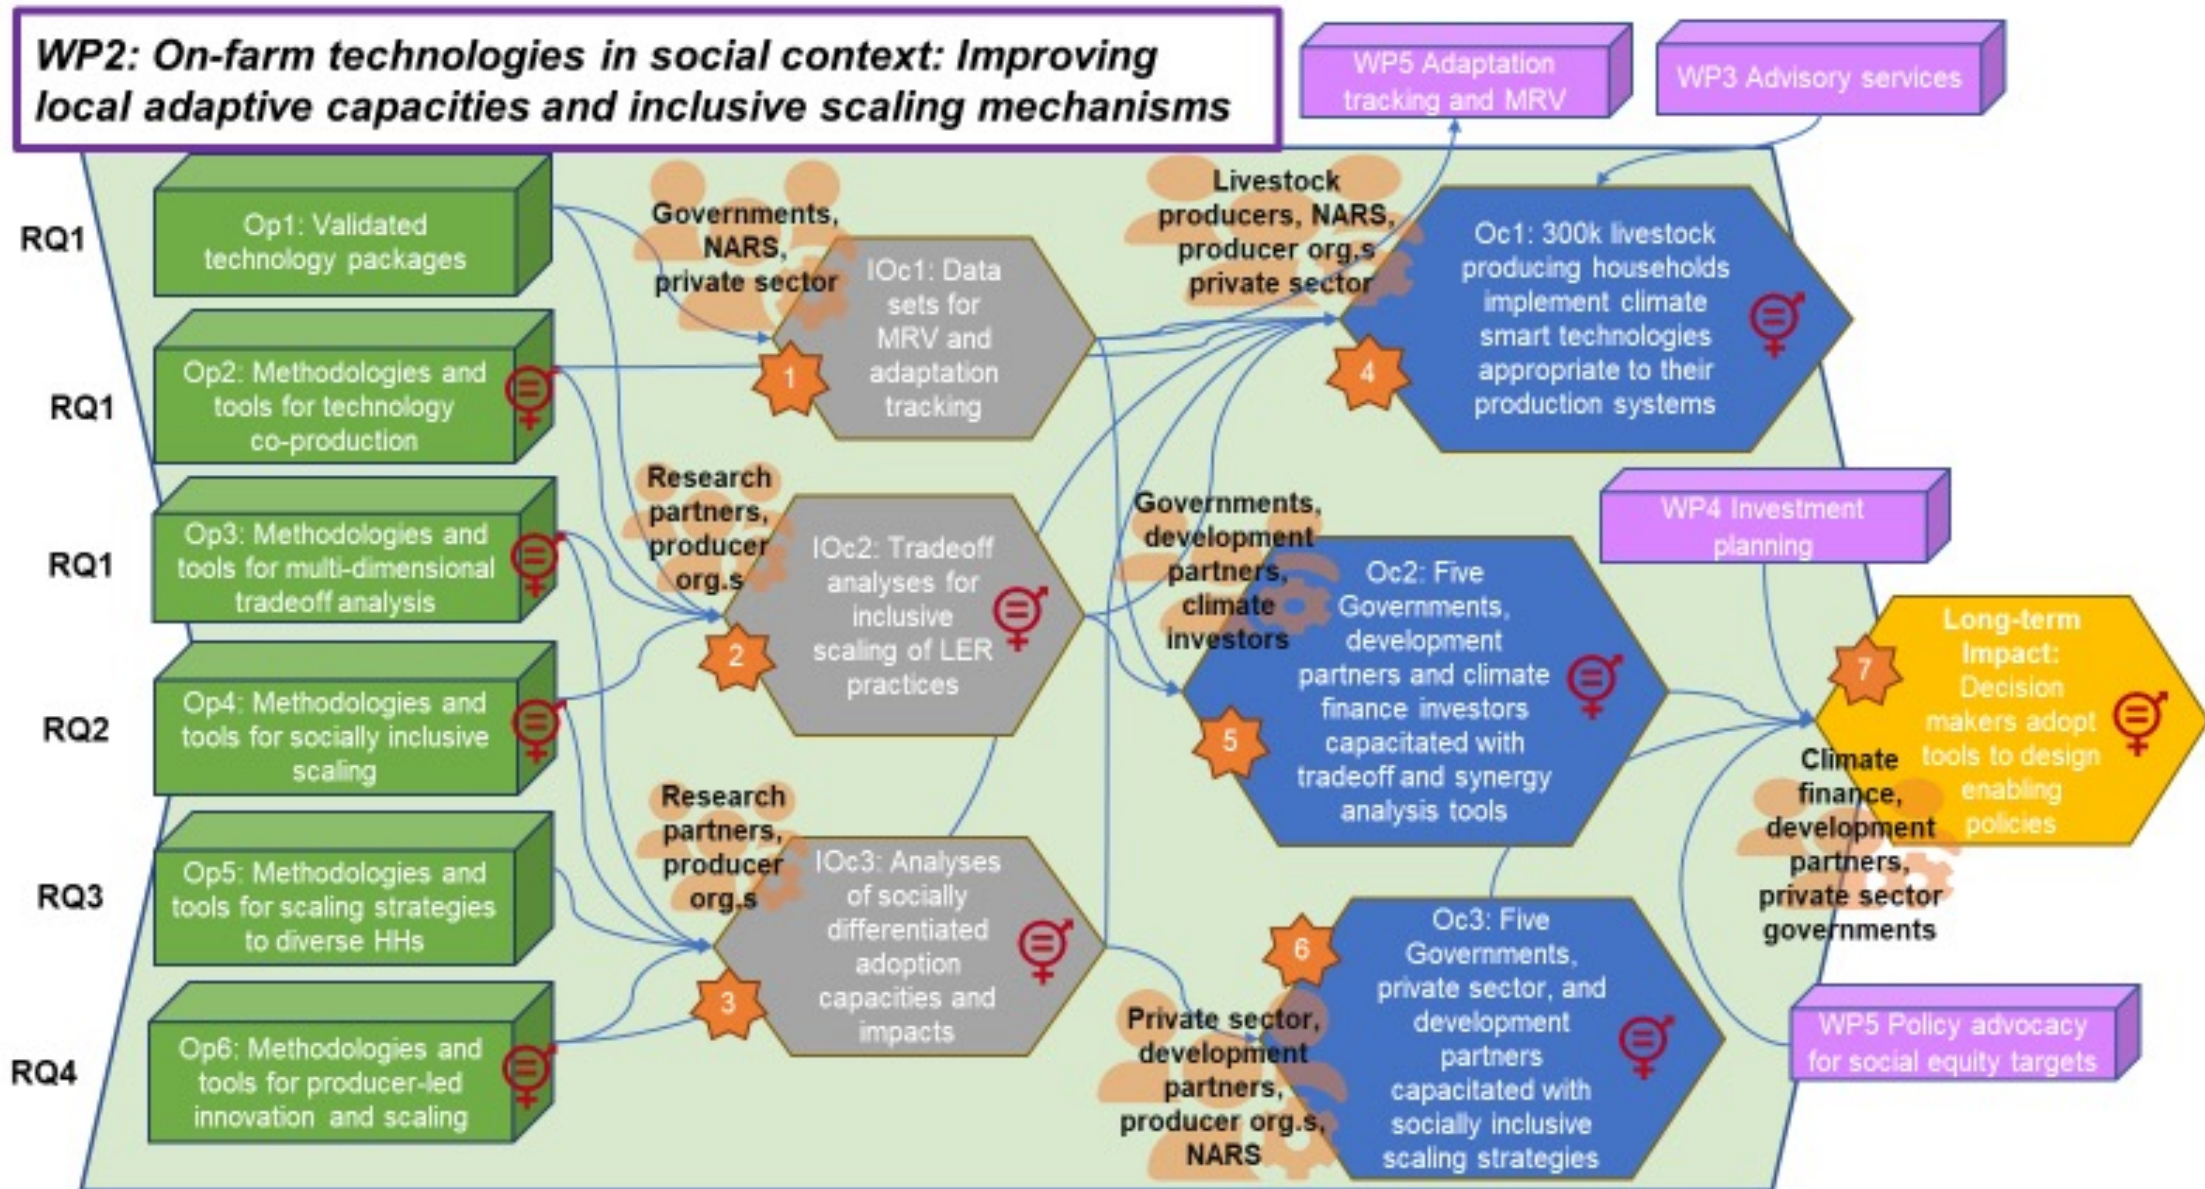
WP2: On-farm technologies in social context: Improving local adaptive capacities and inclusive scaling mechanisms

WP5 Adaptation tracking and MRV

WP3 Advisory services

RQ1
Op1: Validated technology packages

RQ1
Op2: Methodologies and tools for technology co-production

RQ1
Op3: Methodologies and tools for multi-dimensional tradeoff analysis

RQ2
Op4: Methodologies and tools for socially inclusive scaling

RQ3
Op5: Methodologies and tools for scaling strategies to diverse HHs

RQ4
Op6: Methodologies and tools for producer-led innovation and scaling

Governments, NARS, private sector

1
IOc1: Data sets for MRV and adaptation tracking

Research partners, producer org.s

2
IOc2: Tradeoff analyses for inclusive scaling of LER practices

Research partners, producer org.s

3
IOc3: Analyses of socially differentiated adoption capacities and impacts

Livestock producers, NARS, producer org.s private sector

4
Oc1: 300k livestock producing households implement climate smart technologies appropriate to their production systems

Governments, development partners, climate investors

5
Oc2: Five Governments, development partners and climate finance investors capacitated with tradeoff and synergy analysis tools

Private sector, development partners, producer org.s, NARS

6
Oc3: Five Governments, private sector, and development partners capacitated with socially inclusive scaling strategies

WP4 Investment planning

7
Long-term Impact: Decision makers adopt tools to design enabling policies

Climate finance, development partners, private sector governments

WP5 Policy advocacy for social equity targets